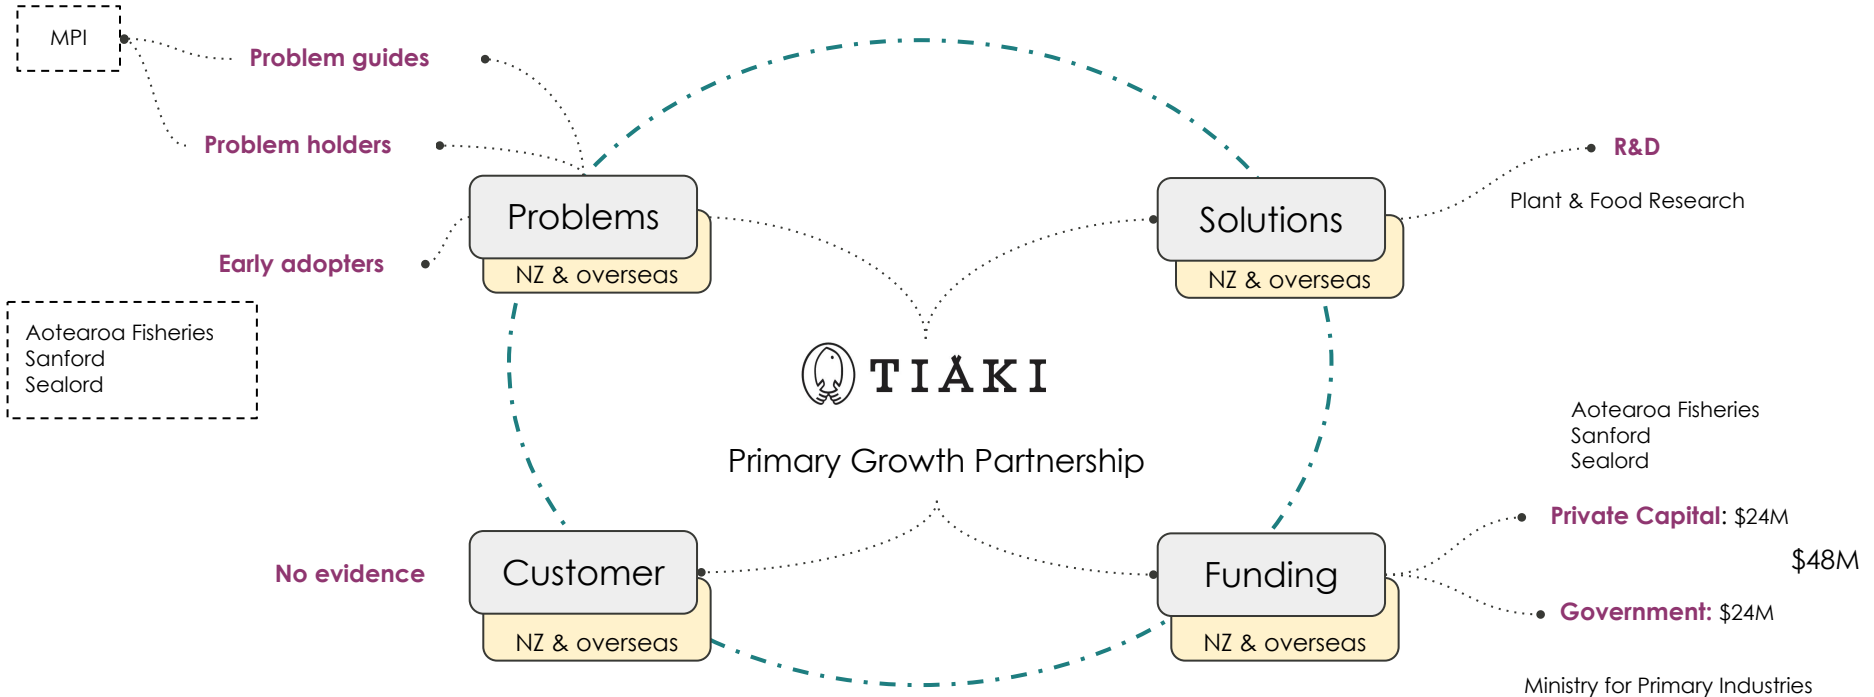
MPI

Problem guides

Problem holders

Early adopters

Aotearoa Fisheries
Sanford
Sealord

Problems
NZ & overseas

Solutions
NZ & overseas

R&D
Plant & Food Research

TIAKI

Primary Growth Partnership

Aotearoa Fisheries
Sanford
Sealord

No evidence

Customer
NZ & overseas

Funding
NZ & overseas

Private Capital: $24M

$48M

Government: $24M

Ministry for Primary Industries